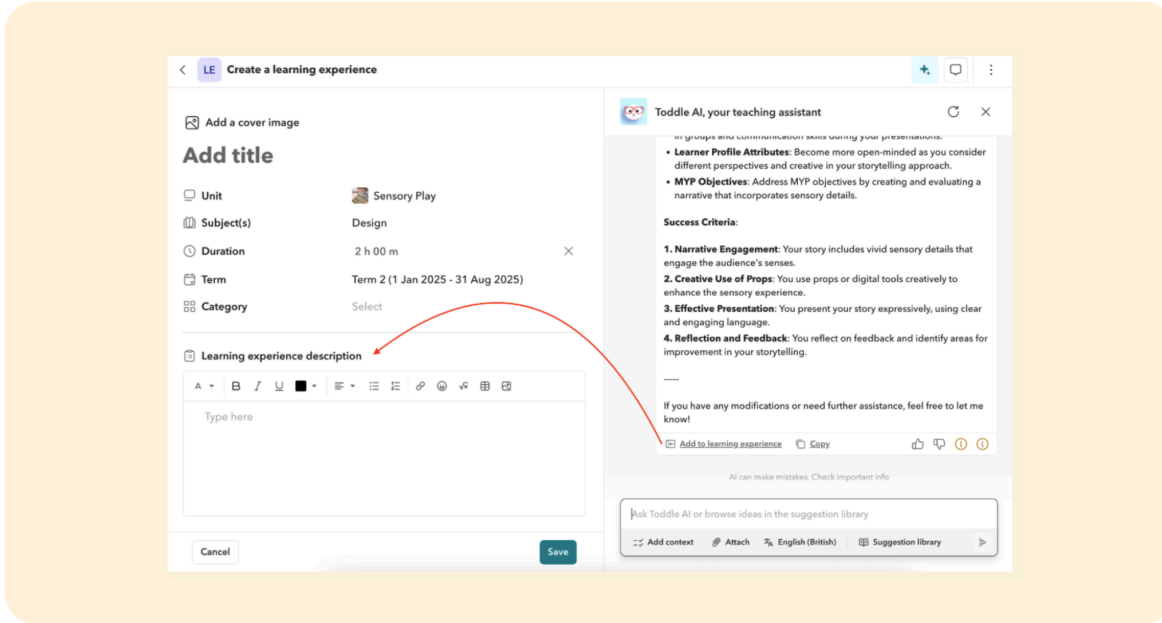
LE Create a learning experience

Add a cover image

Add title

Unit Sensory Play
Subject(s) Design
Duration 2 h 00 m
Term Term 2 (1 Jan 2025 - 31 Aug 2025)
Category Select

Learning experience description

Type here

Cancel
Save

Toddle AI, your teaching assistant

in groups and communication skills during your presentations.

- **Learner Profile Attributes**: Become more open-minded as you consider different perspectives and creative in your storytelling approach.
- **MYP Objectives**: Address MYP objectives by creating and evaluating a narrative that incorporates sensory details.

**Success Criteria**:

**1. Narrative Engagement**: Your story includes vivid sensory details that engage the audience's senses.
**2. Creative Use of Props**: You use props or digital tools creatively to enhance the sensory experience.
**3. Effective Presentation**: You present your story expressively, using clear and engaging language.
**4. Reflection and Feedback**: You reflect on feedback and identify areas for improvement in your storytelling.

-----

If you have any modifications or need further assistance, feel free to let me know!

Add to learning experience Copy

AI can make mistakes. Check important info

Ask Toddle AI or browse ideas in the suggestion library

Add context Attach English (British) Suggestion library